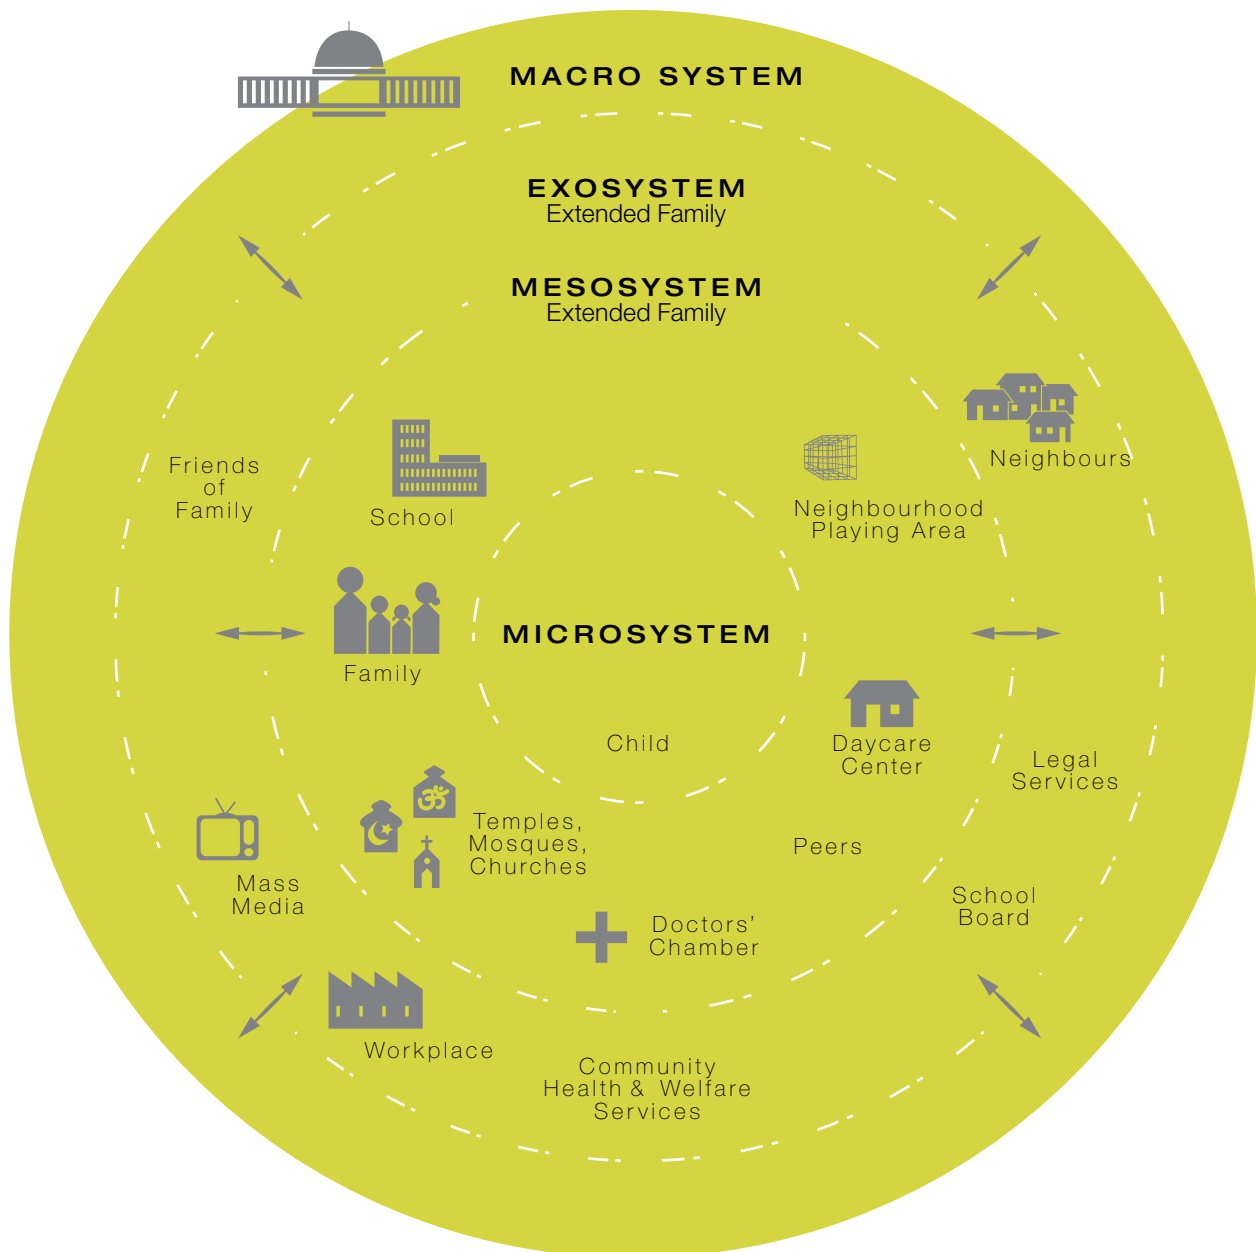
MACRO SYSTEM

EXOSYSTEM
Extended Family

MESOSYSTEM
Extended Family

Friends of Family

School

Neighbourhood Playing Area

Neighbours

Family

MICROSYSTEM

Child

Daycare Center

Legal Services

Temples, Mosques, Churches

Peers

Mass Media

School Board

Doctors' Chamber

Workplace

Community Health & Welfare Services